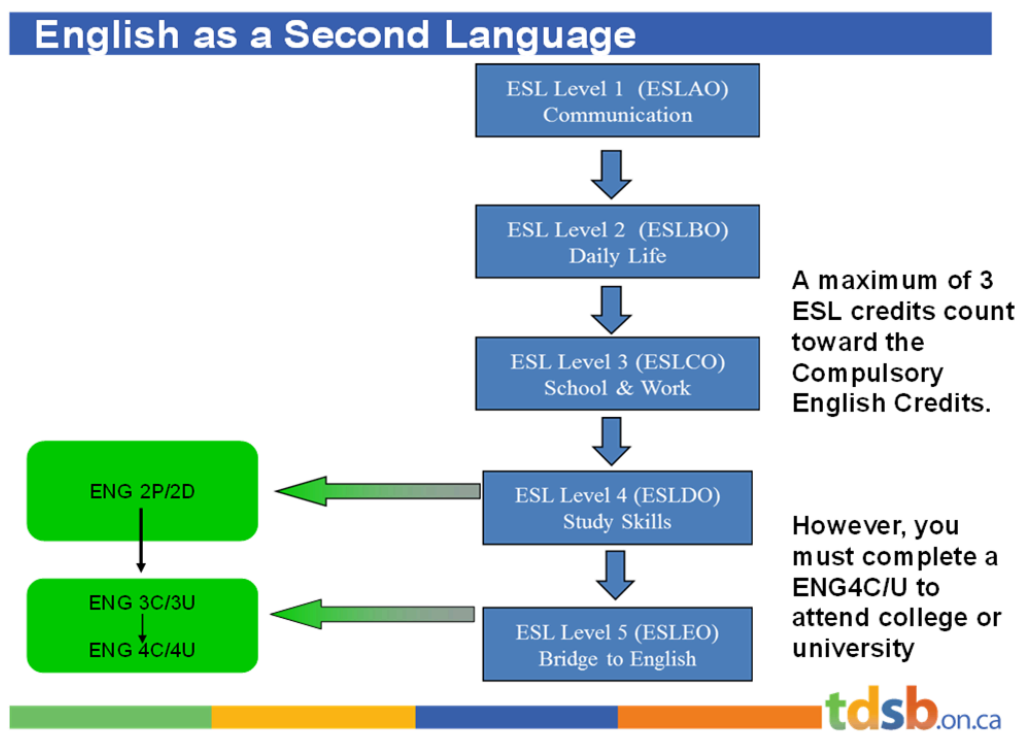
English as a Second Language

ESL Level 1 (ESLAO)
Communication

ESL Level 2 (ESLBO)
Daily Life

ESL Level 3 (ESLCO)
School & Work

ESL Level 4 (ESLDO)
Study Skills

ESL Level 5 (ESLEO)
Bridge to English

ENG 2P/2D

ENG 3C/3U

ENG 4C/4U

A maximum of 3 ESL credits count toward the Compulsory English Credits.

However, you must complete a ENG4C/U to attend college or university

tdsb.on.ca